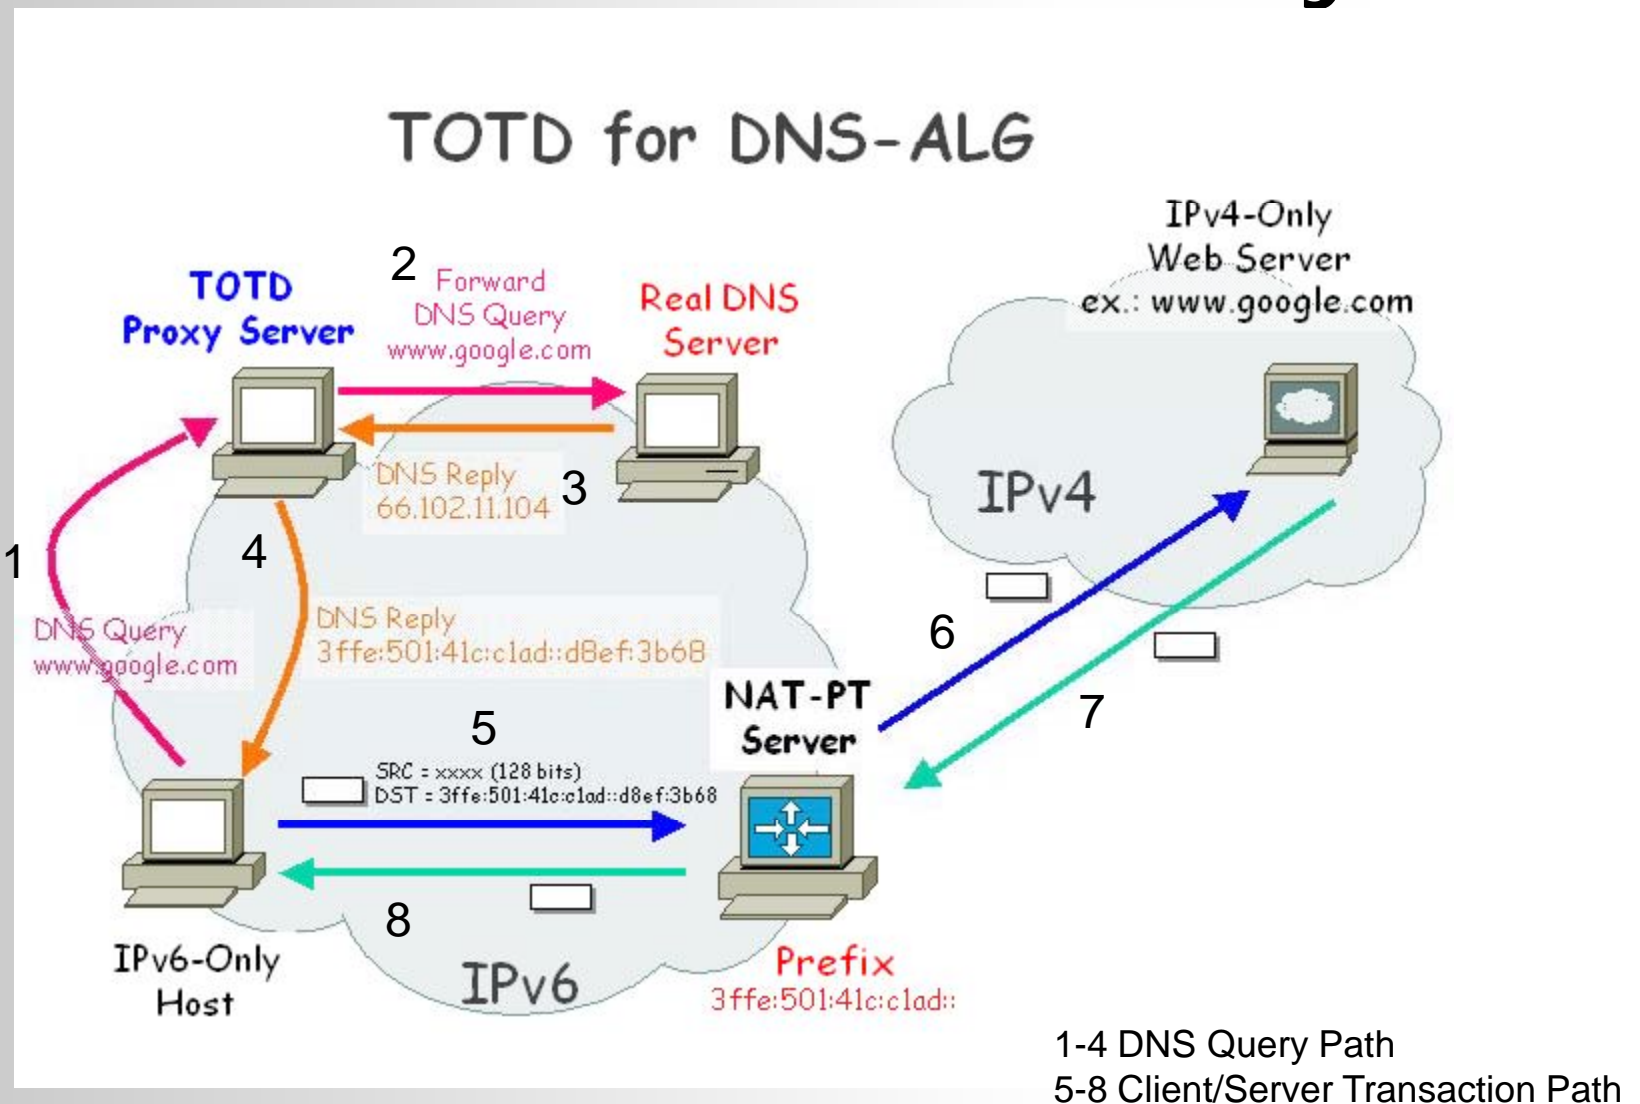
TOTD for DNS-ALG

IPv4-Only
Web Server
ex.: www.google.com

TOTD
Proxy Server

2 Forward
DNS Query
www.google.com

Real DNS
Server

DNS Reply
66.102.11.104 3

IPv4

1

4

DNS Query
www.google.com

DNS Reply
3ffe:501:41c:c1ad::d8ef:3b68

6

NAT-PT
Server

7

5

SRC = xxxx (128 bits)
DST = 3ffe:501:41c:c1ad::d8ef:3b68

8

IPv6-Only
Host

IPv6

Prefix
3ffe:501:41c:c1ad::

1-4 DNS Query Path
5-8 Client/Server Transaction Path